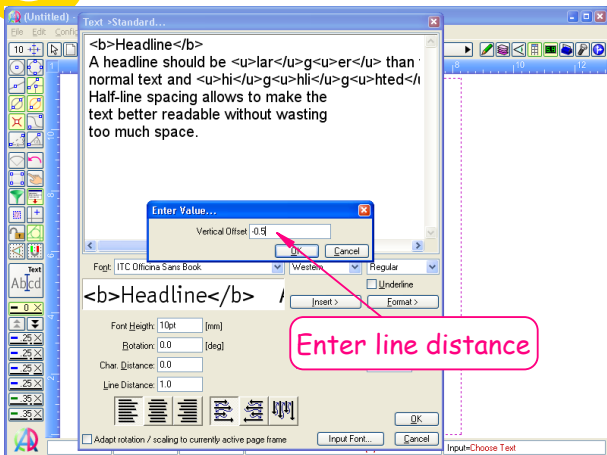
(Untitled) -
File Edit Confi
10
Text
Abc|d
= 0 X
= .25 X
= .25 X
= .25 X
= .25 X
= .35 X
= .35 X

Text >Standard...

<b>Headline</b>
A headline should be <u>lar</u>g<u>er</u> than
normal text and <u>hi</u>g<u>hli</u>g<u>hted</
Half-line spacing allows to make the
text better readable without wasting
too much space.

Enter Value...
Vertical Offset -0.5
OK Cancel

Font: ITC Officina Sans Book
Western
Regular
Underline
<b>Headline</b>
Insert >
Format >
Font Heigth: 10pt [mm]
Rotation: 0.0 [deg]
Char. Distance: 0.0
Line Distance: 1.0
OK
Adapt rotation / scaling to currently active page frame
Input Font...
Cancel

Enter line distance

Input=Choose Text